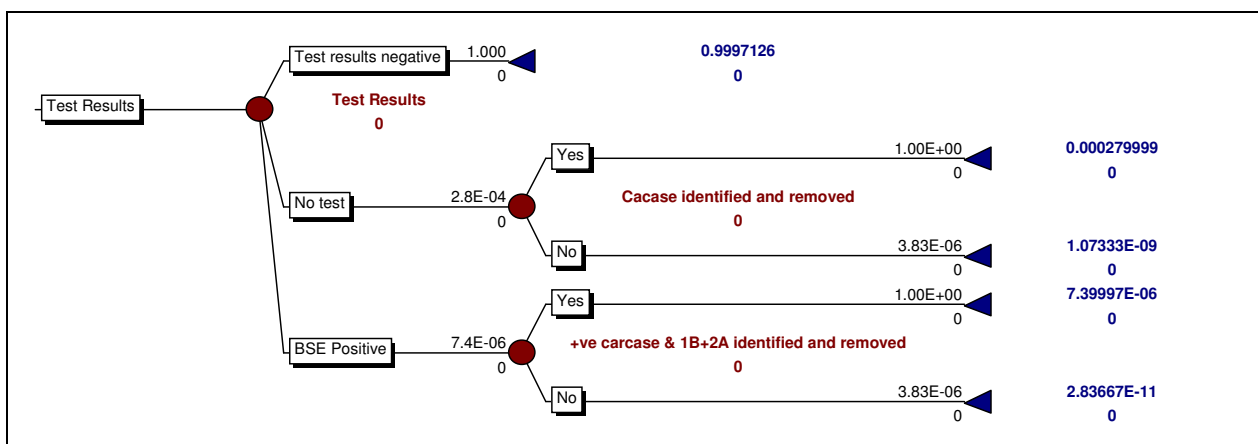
Test Results

Test results negative
1.000
0
0.9997126
0

Test Results
0

No test
2.8E-04
0

Yes
1.00E+00
0
0.000279999
0

Cacase identified and removed
0

No
3.83E-06
0
1.07333E-09
0

BSE Positive
7.4E-06
0

Yes
1.00E+00
0
7.39997E-06
0

+ve carcase & 1B+2A identified and removed
0

No
3.83E-06
0
2.83667E-11
0